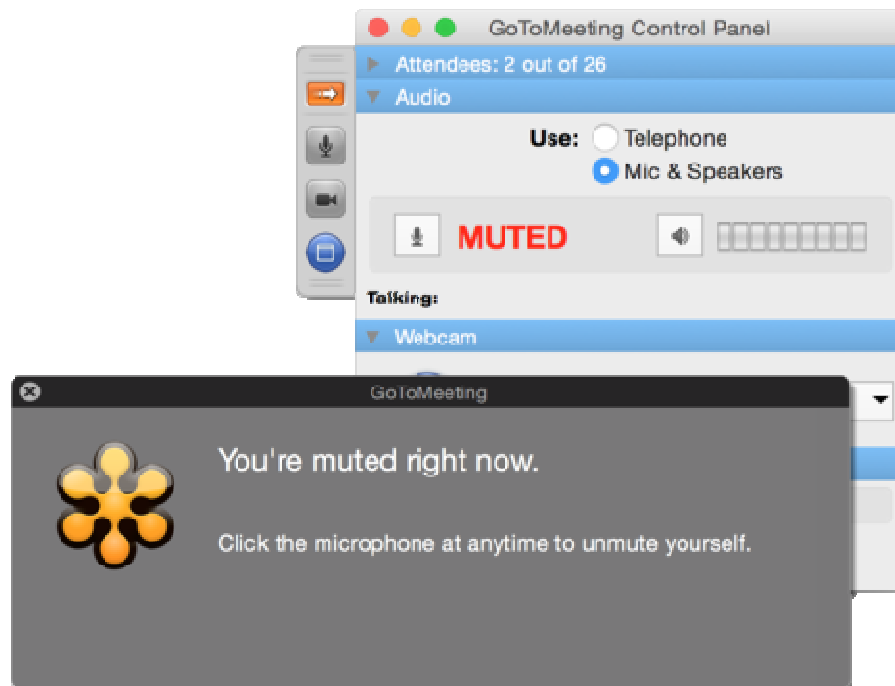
GoToMeeting Control Panel

Attendees: 2 out of 26

Audio

Use: Telephone

Mic & Speakers

MUTED

Talking:

Webcam

GoToMeeting

You're muted right now.

Click the microphone at anytime to unmute yourself.